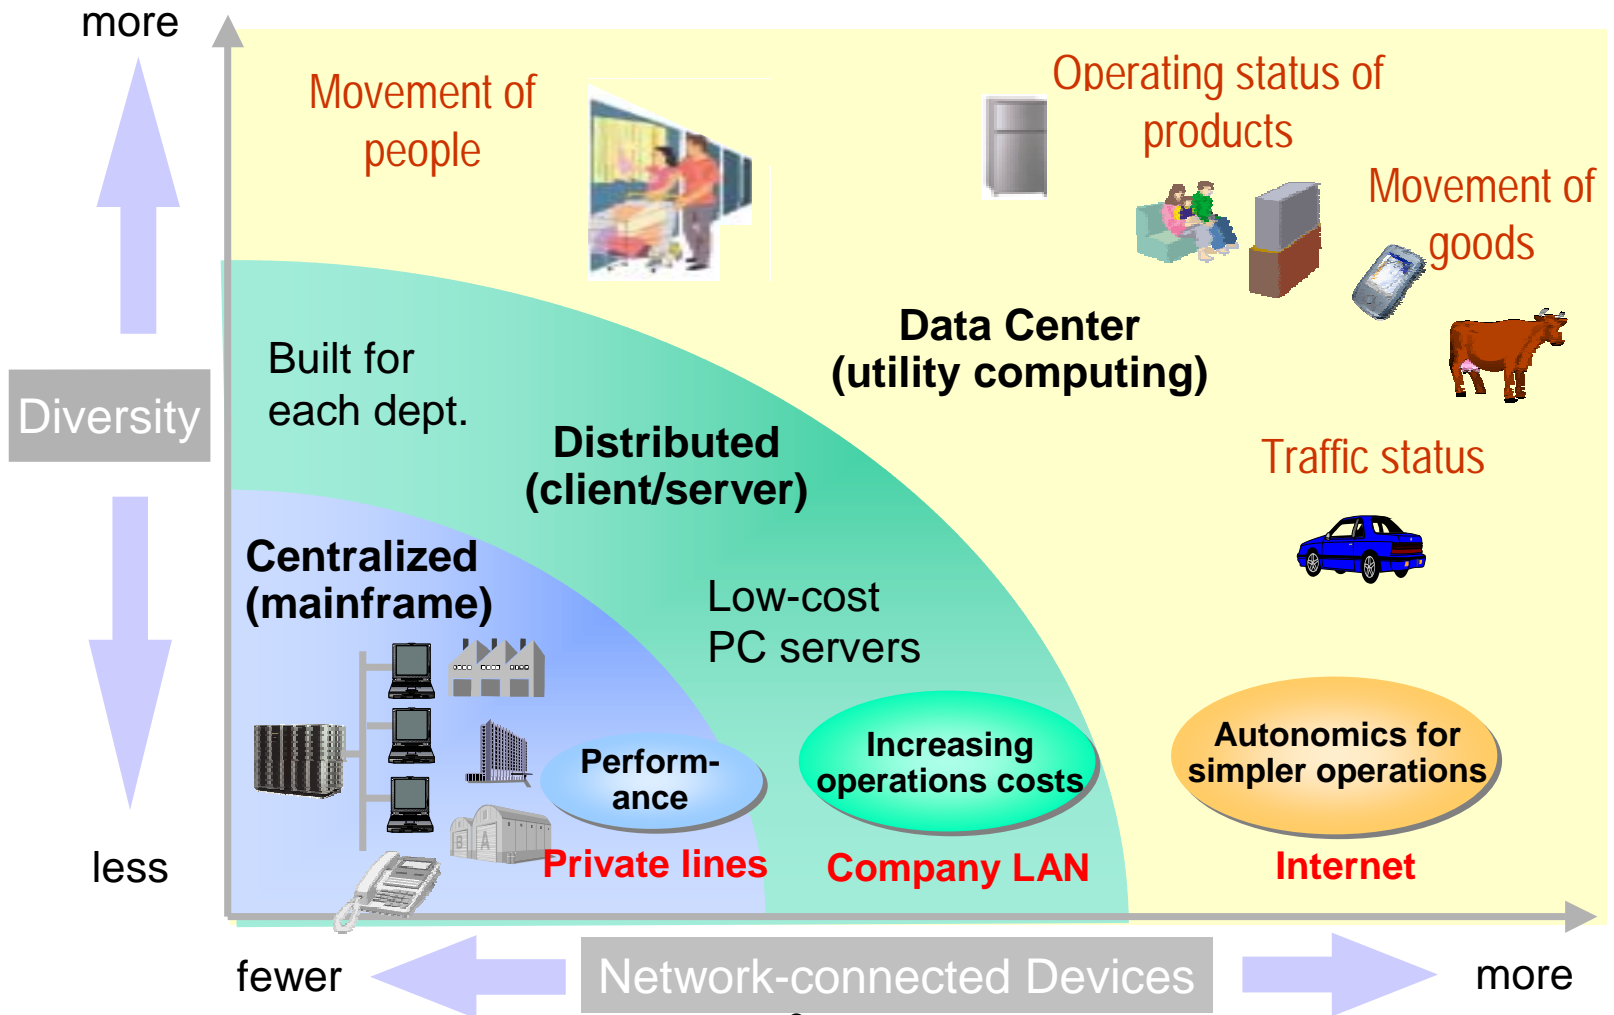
more

Diversity

less

Movement of people

Operating status of products

Movement of goods

Data Center (utility computing)

Built for each dept.

Distributed (client/server)

Traffic status

Centralized (mainframe)

Low-cost PC servers

Performance

Increasing operations costs

Autonomics for simpler operations

Private lines

Company LAN

Internet

fewer

Network-connected Devices

more